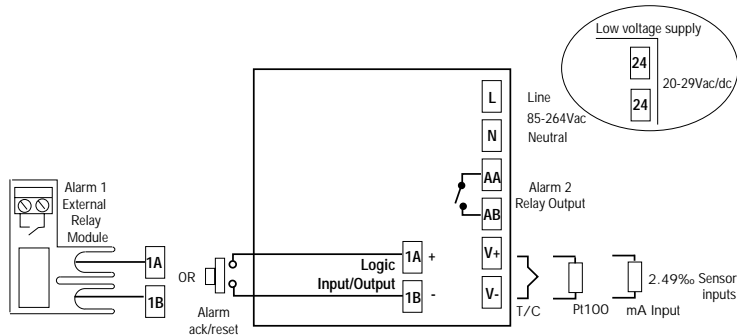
Low voltage supply

24

24

20-29Vac/dc

L

N

Line
85-264Vac
Neutral

AA

AB

Alarm 2
Relay Output

Alarm 1
External
Relay
Module

1A

1B

OR

Alarm
ack/reset

Logic
Input/Output

1A +

1B -

V+

V-

T/C

Pt100

2.49‰

mA Input

Sensor
inputs